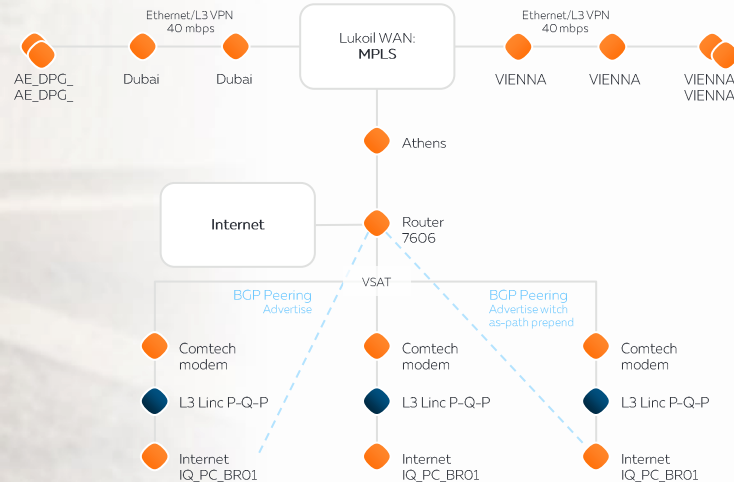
Ethernet/L3 VPN
40 mbps

Lukoil WAN:
MPLS

Ethernet/L3 VPN
40 mbps

AE_DPG_
AE_DPG_

Dubai

Dubai

VIENNA

VIENNA

VIENNA
VIENNA

Athens

Internet

Router
7606

VSAT

BGP Peering
Advertise

BGP Peering
Advertise witch
as-path prepend

Comtech
modem

Comtech
modem

Comtech
modem

L3 Linc P-Q-P

L3 Linc P-Q-P

L3 Linc P-Q-P

Internet
IQ_PC_BR01

Internet
IQ_PC_BR01

Internet
IQ_PC_BR01